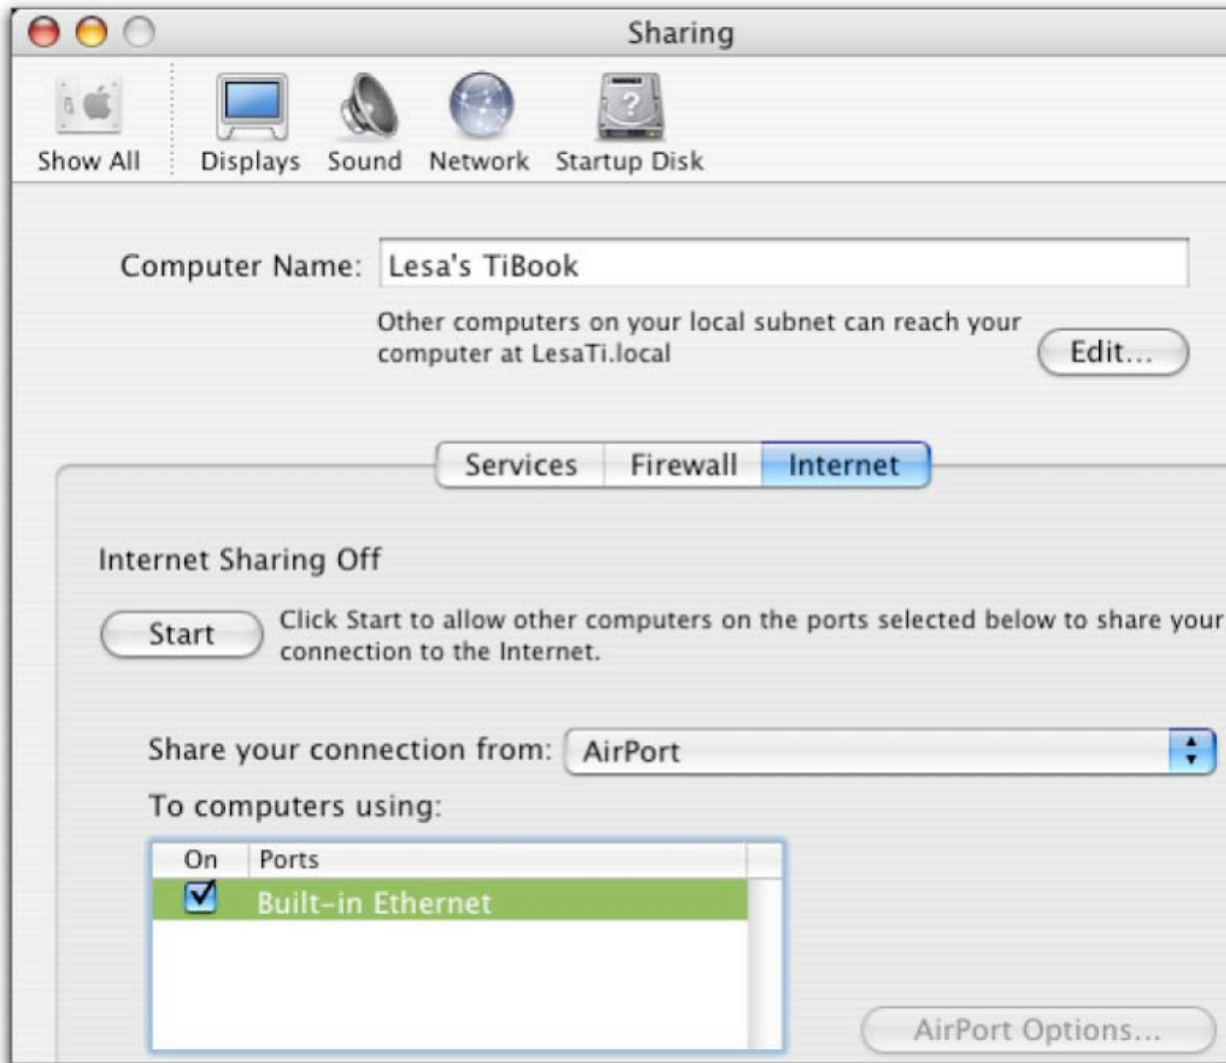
Sharing

Show All Displays Sound Network Startup Disk

Computer Name: Lesa's TiBook

Other computers on your local subnet can reach your computer at LesaTi.local

Edit...

Services Firewall Internet

Internet Sharing Off

Start

Click Start to allow other computers on the ports selected below to share your connection to the Internet.

Share your connection from: AirPort

To computers using:

| On | Ports |
|---|---|
| ☑ | Built-in Ethernet |

AirPort Options...